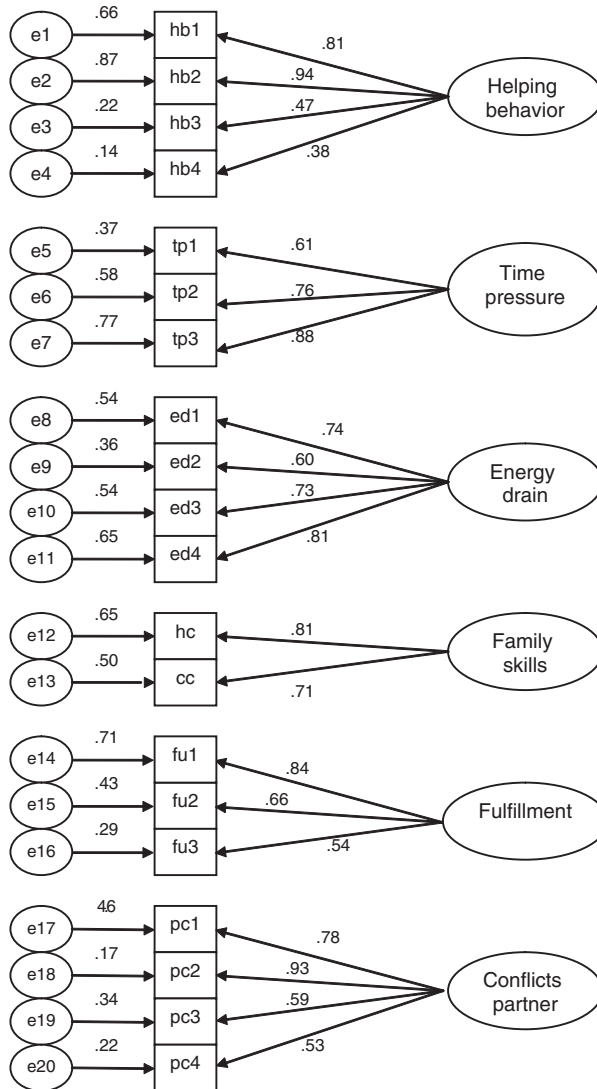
e1 .66 hb1
e2 .87 hb2
e3 .22 hb3
e4 .14 hb4
.81
.94
.47
.38
Helping behavior

e5 .37 tp1
e6 .58 tp2
e7 .77 tp3
.61
.76
.88
Time pressure

e8 .54 ed1
e9 .36 ed2
e10 .54 ed3
e11 .65 ed4
.74
.60
.73
.81
Energy drain

e12 .65 hc
e13 .50 cc
.81
.71
Family skills

e14 .71 fu1
e15 .43 fu2
e16 .29 fu3
.84
.66
.54
Fulfillment

e17 46 pc1
e18 .17 pc2
e19 .34 pc3
e20 .22 pc4
.78
.93
.59
.53
Conflicts partner